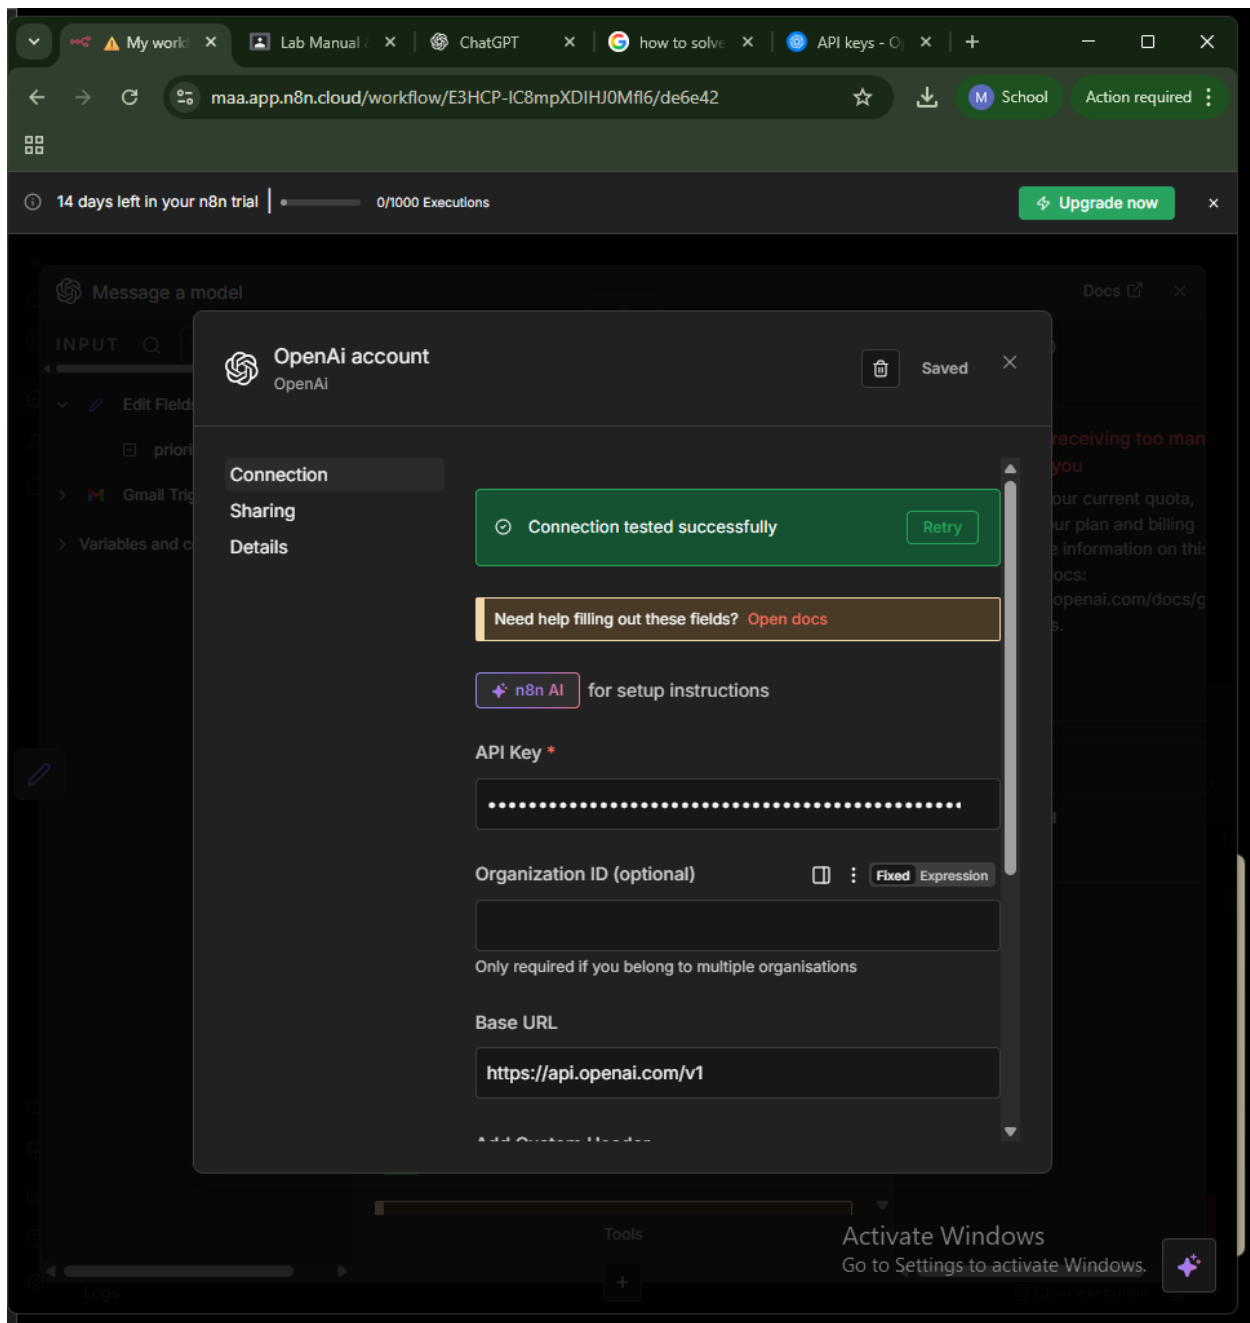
My work | Lab Manual | ChatGPT | how to solve | API keys - O

maa.app.n8n.cloud/workflow/E3HCP-IC8mpXDIHJ0Mfl6/de6e42

M School | Action required

14 days left in your n8n trial | 0/1000 Executions | Upgrade now

Message a model | Docs

INPUT

Edit Fields

priori

Gmail Trig

Variables and c

receiving too man you

our current quota, ur plan and billing e information on thi ocs: openai.com/docs/g s.

OpenAi account
OpenAi

Saved

Connection
Sharing
Details

Connection tested successfully | Retry

Need help filling out these fields? Open docs

n8n AI for setup instructions

API Key *

••••••••••••••••••••••••••••••••••••••••••••••••••••

Organization ID (optional) | Fixed | Expression

Only required if you belong to multiple organisations

Base URL

https://api.openai.com/v1

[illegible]

Tools

Logs

Activate Windows
Go to Settings to activate Windows.